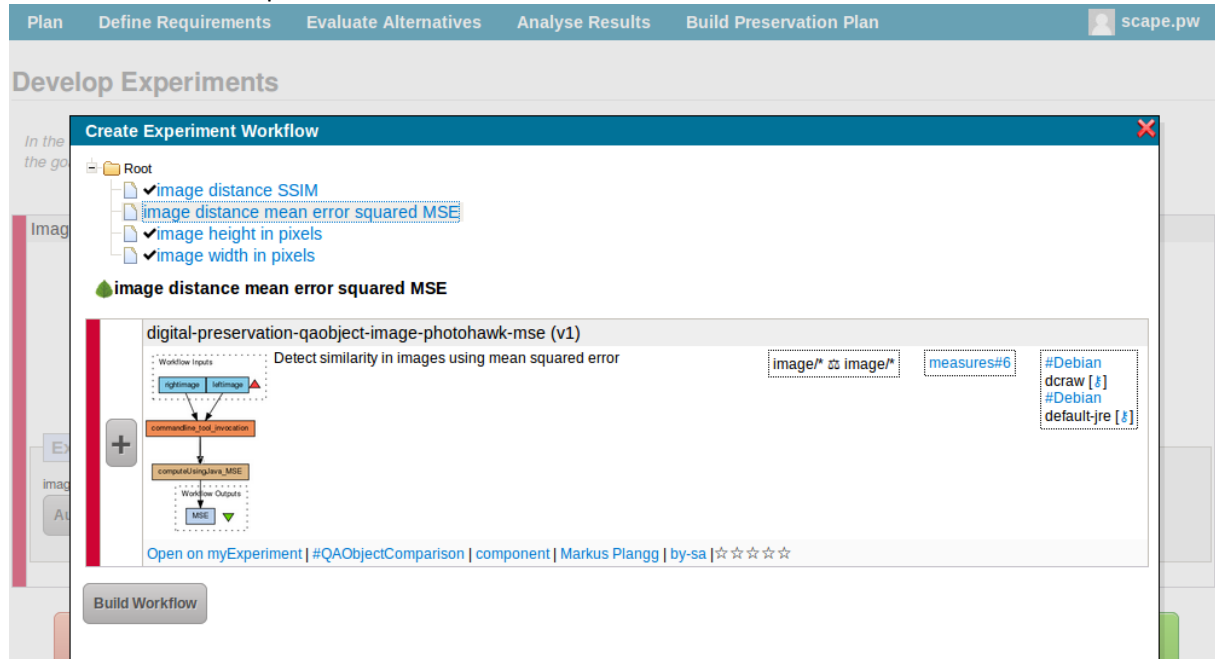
Plan Define Requirements Evaluate Alternatives Analyse Results Build Preservation Plan scape.pw

Develop Experiments

In the
the go

Imag

Create Experiment Workflow

Root
✔image distance SSIM
image distance mean error squared MSE
✔image height in pixels
✔image width in pixels

image distance mean error squared MSE

digital-preservation-qaobject-image-photohawk-mse (v1)

Workflow Inputs
rightimage leftimage
commandline_tool_invocation
computeUsingJava_MSE
Workflow Outputs
MSE

Detect similarity in images using mean squared error

image/* ⚖ image/*

measures#6

#Debian
dcraw [⚷]
#Debian
default-jre [⚷]

+

Open on myExperiment | #QAObjectComparison | component | Markus Plangg | by-sa |☆☆☆☆☆

Build Workflow

Ex
imag
Au